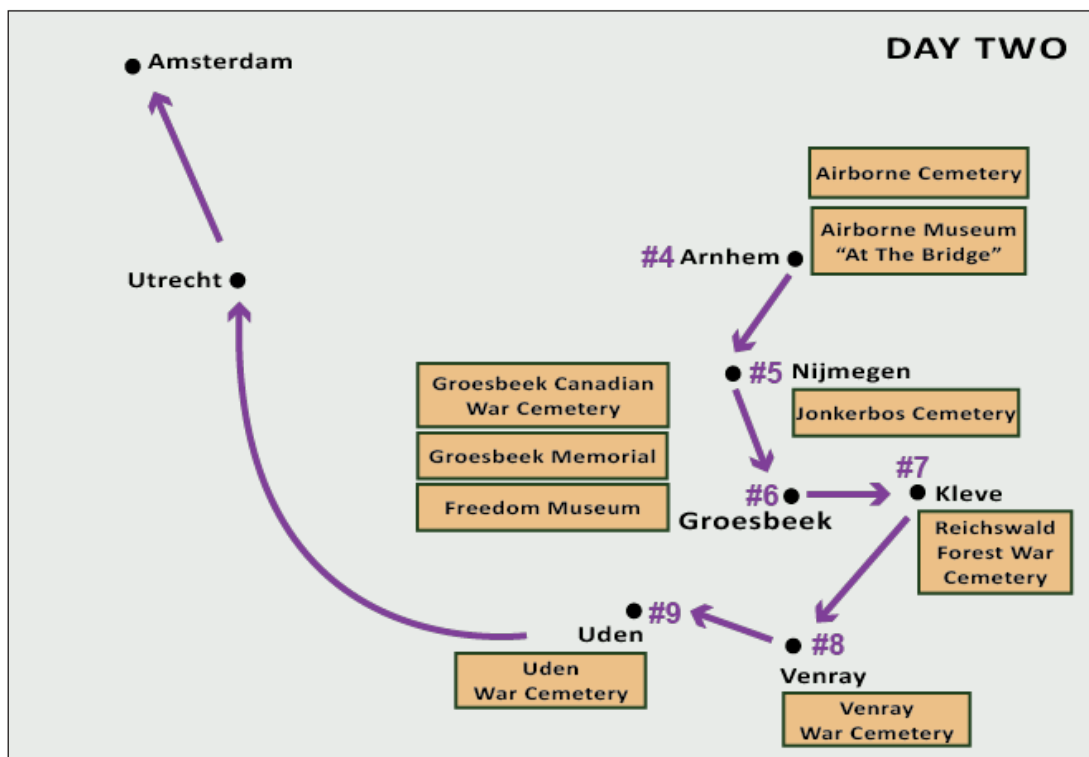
DAY TWO

Amsterdam

Airborne Cemetery

Airborne Museum "At The Bridge"

#4 Arnhem

Utrecht

#5 Nijmegen

Jonkerbos Cemetery

Groesbeek Canadian War Cemetery

Groesbeek Memorial

Freedom Museum

#6 Groesbeek

#7 Kleve

Reichswald Forest War Cemetery

#9 Uden

Uden War Cemetery

#8 Venray

Venray War Cemetery